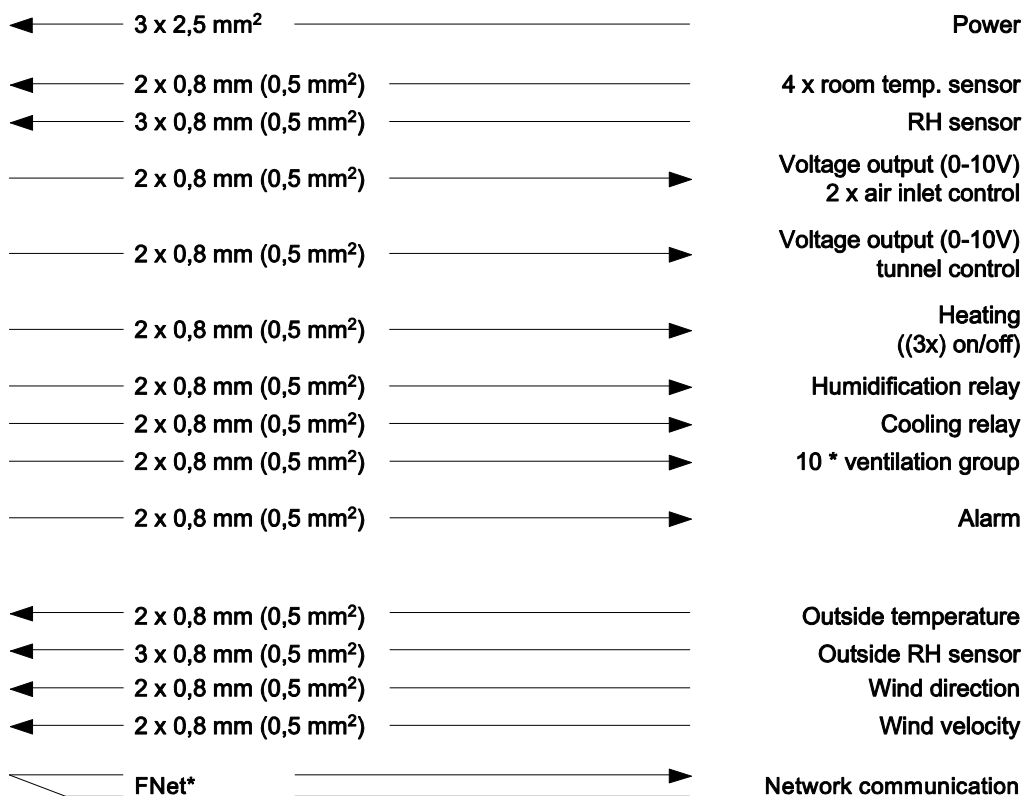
3 x 2,5 mm$^2$ Power

2 x 0,8 mm (0,5 mm$^2$) 4 x room temp. sensor

3 x 0,8 mm (0,5 mm$^2$) RH sensor

2 x 0,8 mm (0,5 mm$^2$) Voltage output (0-10V) 2 x air inlet control

2 x 0,8 mm (0,5 mm$^2$) Voltage output (0-10V) tunnel control

2 x 0,8 mm (0,5 mm$^2$) Heating ((3x) on/off)

2 x 0,8 mm (0,5 mm$^2$) Humidification relay

2 x 0,8 mm (0,5 mm$^2$) Cooling relay

2 x 0,8 mm (0,5 mm$^2$) 10 * ventilation group

2 x 0,8 mm (0,5 mm$^2$) Alarm

2 x 0,8 mm (0,5 mm$^2$) Outside temperature

3 x 0,8 mm (0,5 mm$^2$) Outside RH sensor

2 x 0,8 mm (0,5 mm$^2$) Wind direction

2 x 0,8 mm (0,5 mm$^2$) Wind velocity

FNet* Network communication